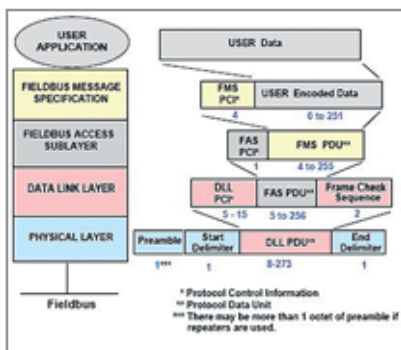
USER APPLICATION

FIELDBUS MESSAGE SPECIFICATION

FIELDBUS ACCESS SUBLAYER

DATA LINK LAYER

PHYSICAL LAYER

Fieldbus

USER Data

FMS PCI*

USER Encoded Data

4

0 to 251

FAS PCI*

FMS PDU**

1

4 to 255

DLL PCI*

FAS PDU**

Frame Check Sequence

5 - 15

5 to 256

2

Preamble

Start Delimiter

DLL PDU**

End Delimiter

1***

1

8-273

1

* Protocol Control Information
** Protocol Data Unit
*** There may be more than 1 octet of preamble if repeaters are used.